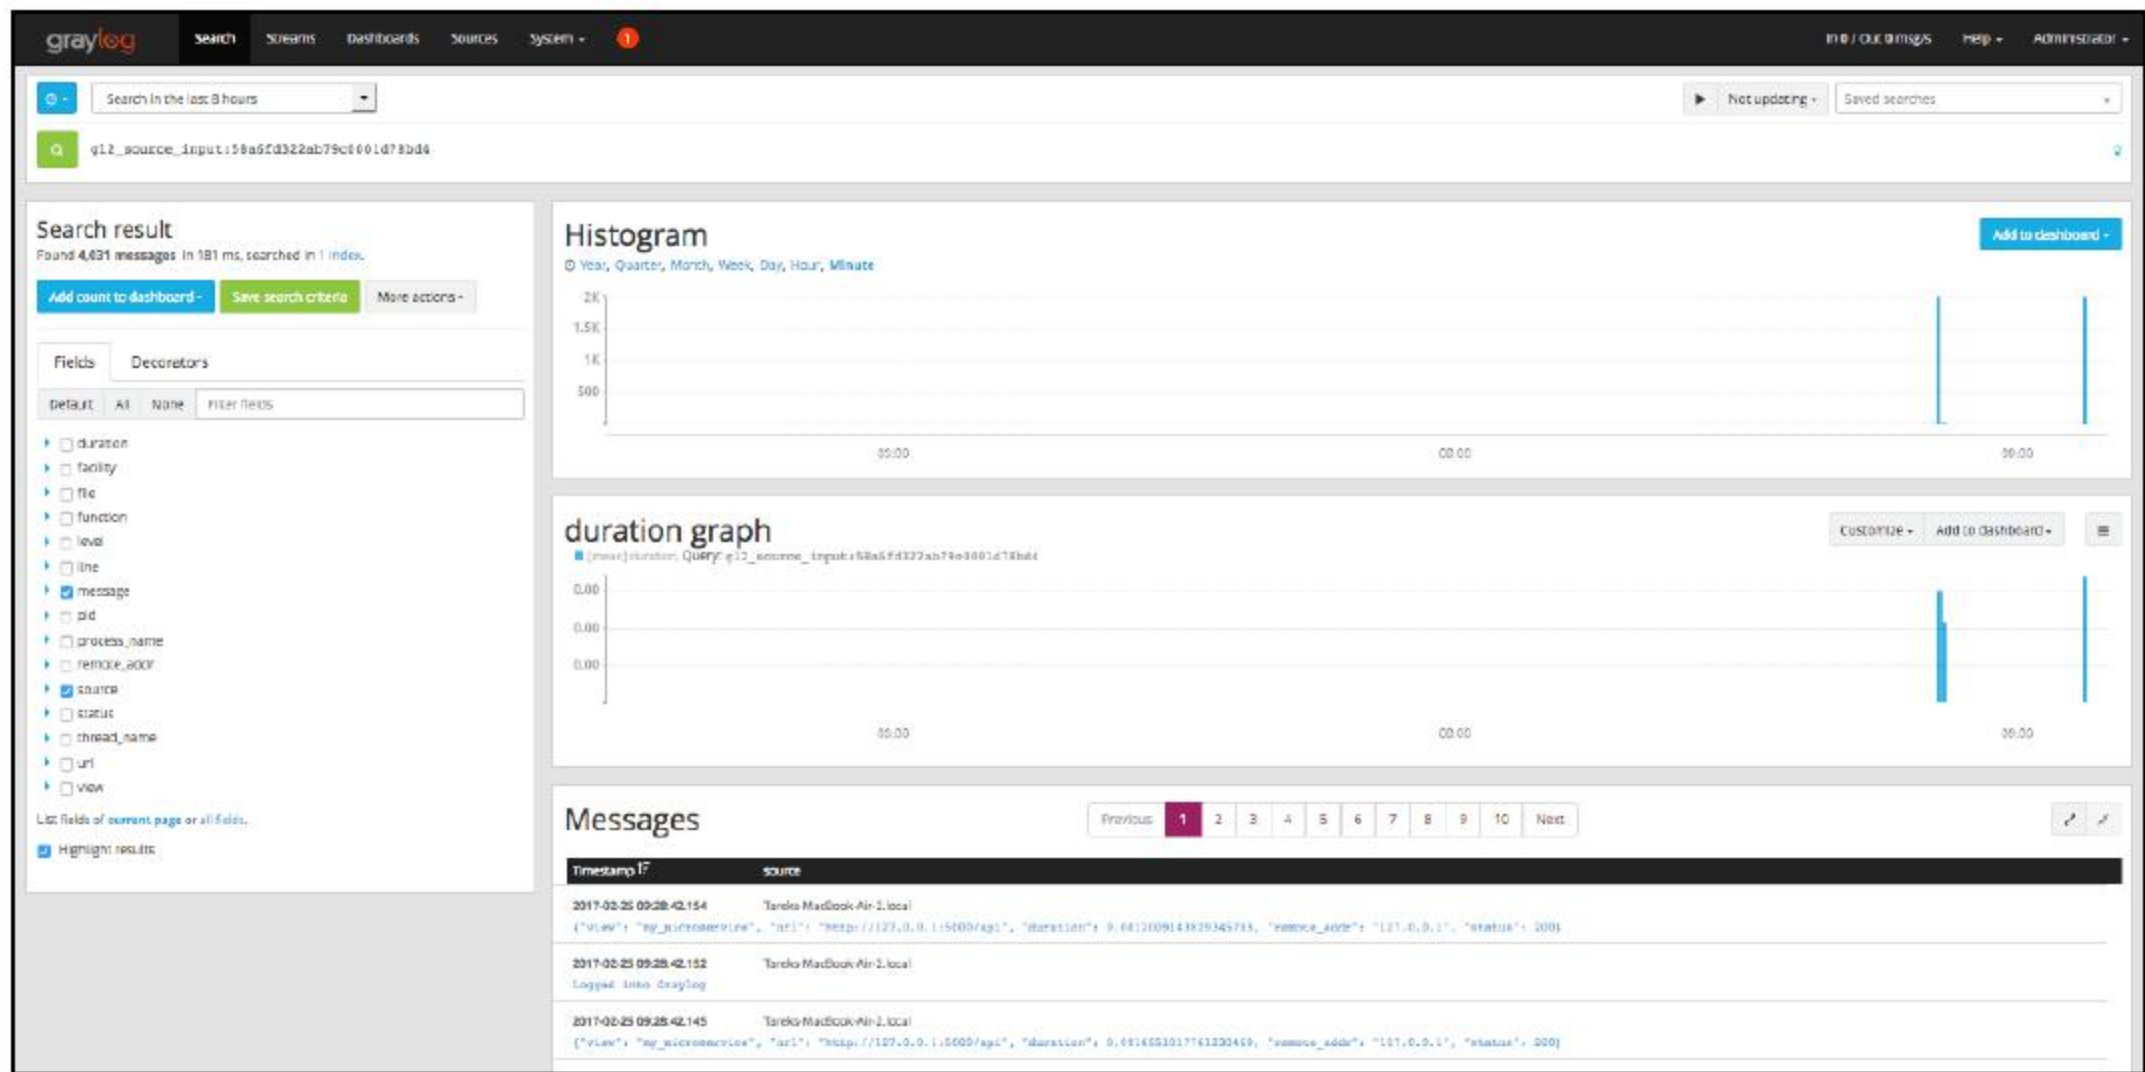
graylog Search Streams Dashboards Sources System 1 In 0 / Out 0 msg/s Help Administrator

Search in the last 8 hours

Not updating Saved searches

gl2_source_input:58a6fd322ab79c0001d78bd4

Search result
Found 4,031 messages in 181 ms, searched in 1 index.

Add count to dashboard Save search criteria More actions

Fields Decorators

Default All None Filter fields

duration
facility
file
function
level
line
message
pid
process_name
remote_addr
source
status
thread_name
url
view

List fields of current page or all fields.

Highlight results

Histogram
Year, Quarter, Month, Week, Day, Hour, Minute

Add to dashboard

2K
1.5K
1K
500

05:00 08:00 09:00

duration graph
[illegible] Query: gl2_source_input:58a6fd322ab79c0001d78bd4

Customize Add to dashboard

0.00
0.00
0.00

05:00 08:00 09:00

Messages

Previous 1 2 3 4 5 6 7 8 9 10 Next

| Timestamp | source |
|---|---|
| 2017-02-25 09:28:42.154 | Tareks-MacBook-Air-2.local |
| {"view": "my_microservice", "url": "http://127.0.0.1:5000/api", "duration": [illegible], "remote_addr": "127.0.0.1", "status": 200} | |
| 2017-02-25 09:28:42.152 | Tareks-MacBook-Air-2.local |
| Logged into Graylog | |
| 2017-02-25 09:28:42.145 | Tareks-MacBook-Air-2.local |
| {"view": "my_microservice", "url": "http://127.0.0.1:5000/api", "duration": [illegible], "remote_addr": "127.0.0.1", "status": 200} | |